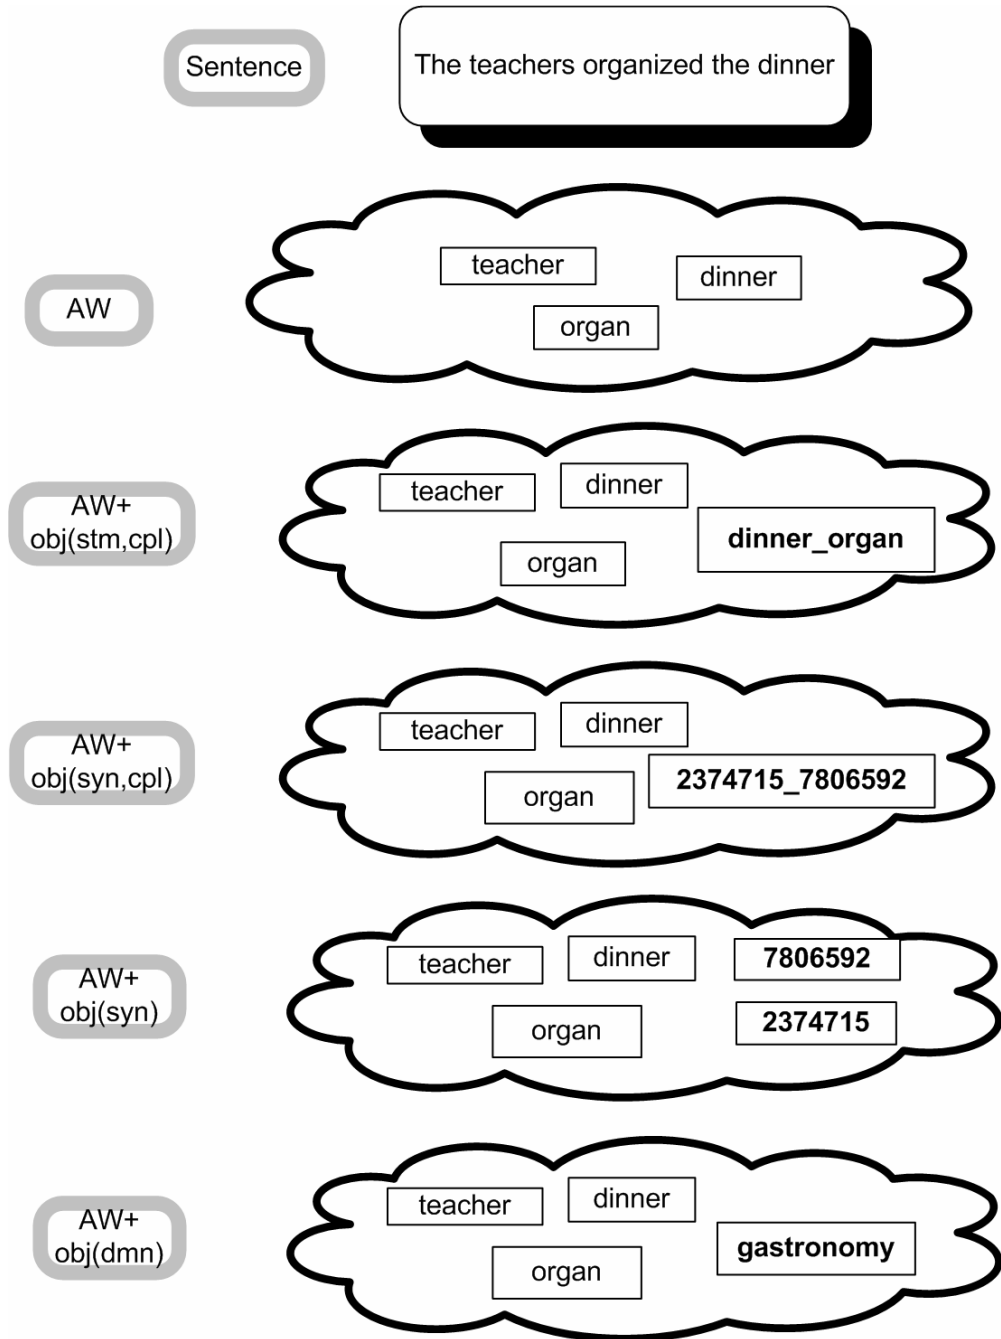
Sentence

The teachers organized the dinner

AW

teacher

dinner

organ

AW+ obj(stm,cpl)

teacher

dinner

dinner_organ

organ

AW+ obj(syn,cpl)

teacher

dinner

organ

2374715_7806592

AW+ obj(syn)

teacher

dinner

7806592

organ

2374715

AW+ obj(dmn)

teacher

dinner

gastronomy

organ